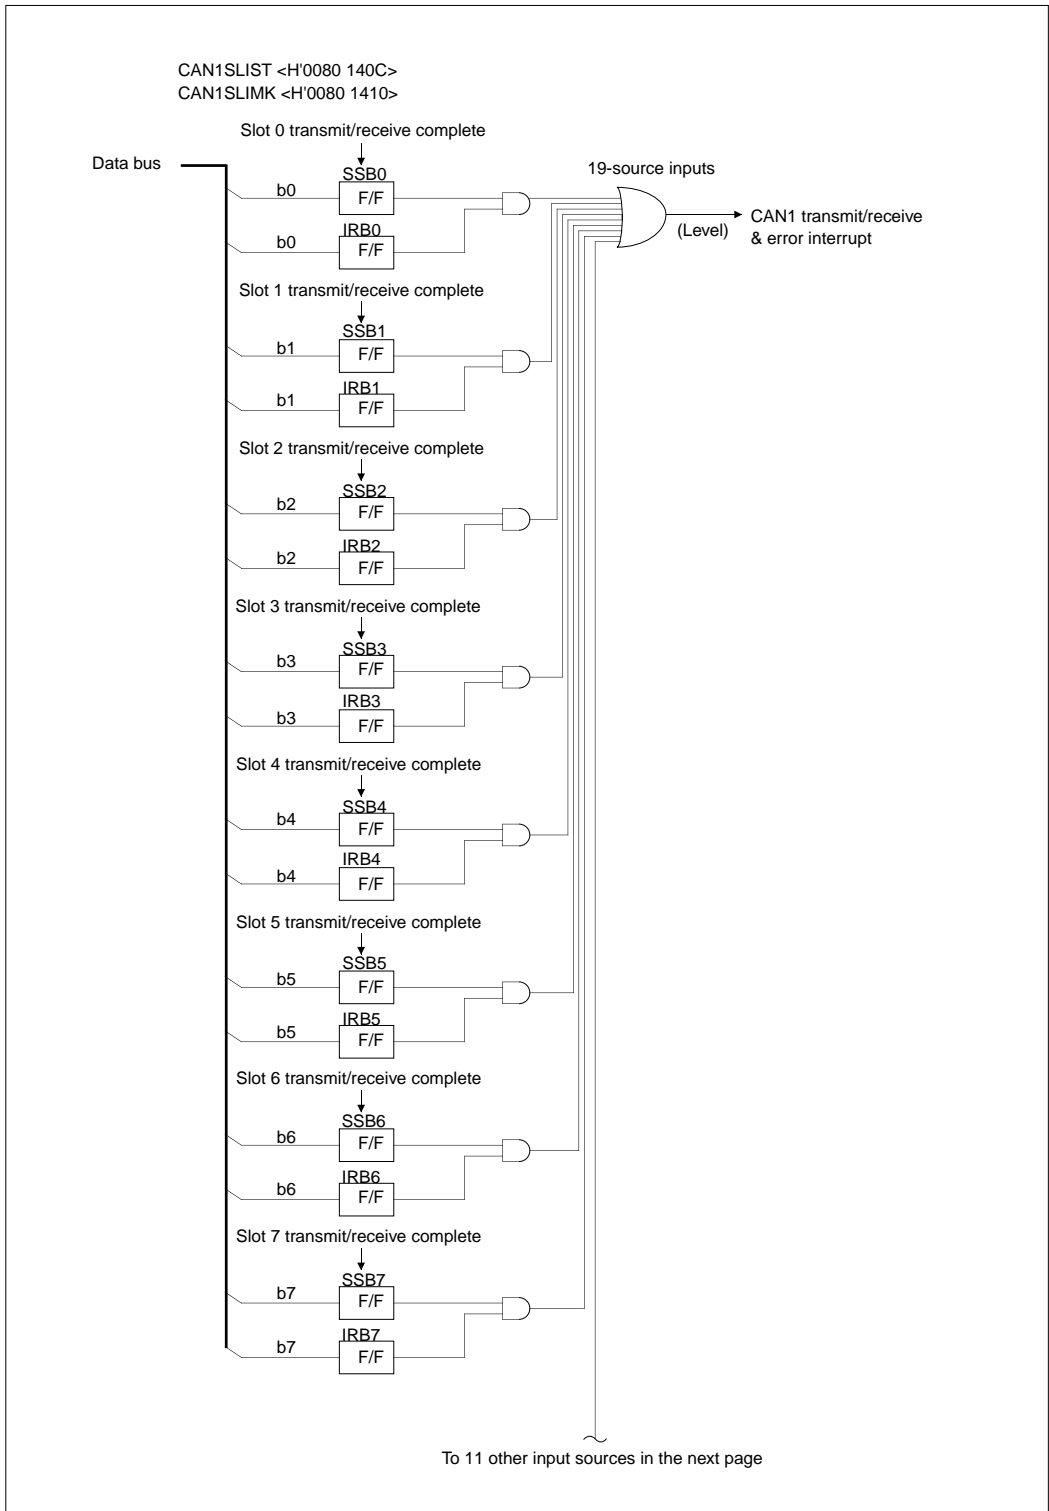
CAN1SLIST <H'0080 140C>
CAN1SLIMK <H'0080 1410>

Slot 0 transmit/receive complete

Data bus

SSB0
b0 F/F
IRB0
b0 F/F

19-source inputs

(Level)

CAN1 transmit/receive & error interrupt

Slot 1 transmit/receive complete

SSB1
b1 F/F
IRB1
b1 F/F

Slot 2 transmit/receive complete

SSB2
b2 F/F
IRB2
b2 F/F

Slot 3 transmit/receive complete

SSB3
b3 F/F
IRB3
b3 F/F

Slot 4 transmit/receive complete

SSB4
b4 F/F
IRB4
b4 F/F

Slot 5 transmit/receive complete

SSB5
b5 F/F
IRB5
b5 F/F

Slot 6 transmit/receive complete

SSB6
b6 F/F
IRB6
b6 F/F

Slot 7 transmit/receive complete

SSB7
b7 F/F
IRB7
b7 F/F

To 11 other input sources in the next page